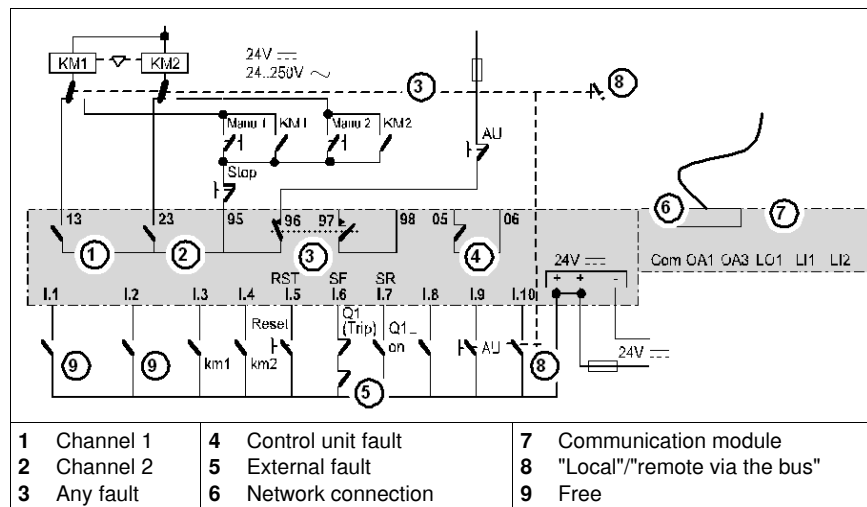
KM1 KM2

24V $\overline{\phantom{x}}$
24..250V $\sim$

3

8

AU

Manu 1 KM1 Manu 2 KM2

Stop

13 23 95 96 97 98 05 06

1 2 3 4

6 7

Com OA1 OA3 LO1 LI1 LI2

24V

+ + -

RST SF SR

I.1 I.2 I.3 I.4 I.5 I.6 I.7 I.8 I.9 I.10

Reset

Q1 (Trip) Q1_ on

AU

9 9 km1 km2

8

24V

5

| | | | | | |
|---|---|---|---|---|---|
| **1** | Channel 1 | **4** | Control unit fault | **7** | Communication module |
| **2** | Channel 2 | **5** | External fault | **8** | "Local"/"remote via the bus" |
| **3** | Any fault | **6** | Network connection | **9** | Free |